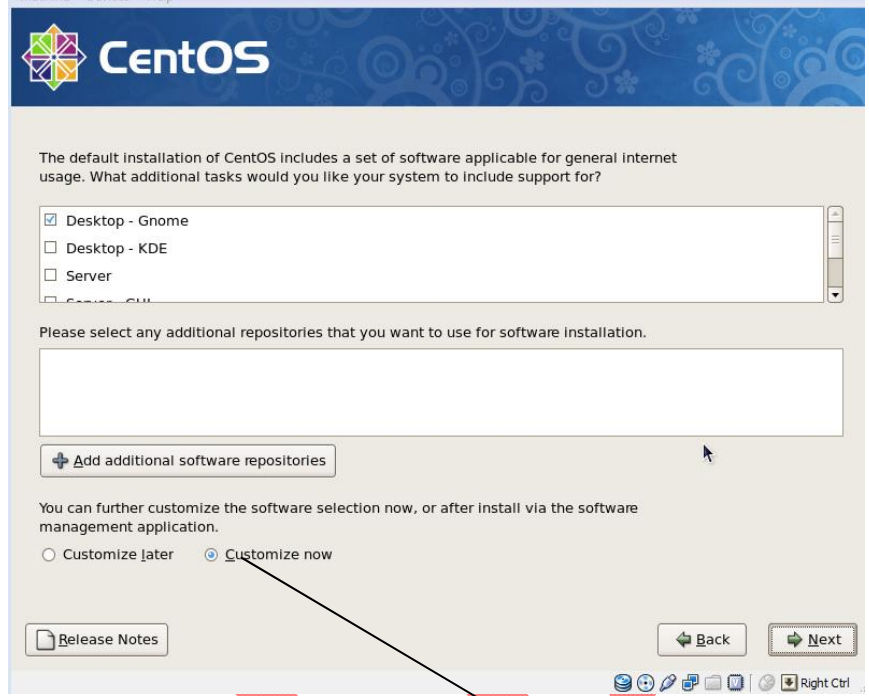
CentOS

The default installation of CentOS includes a set of software applicable for general internet usage. What additional tasks would you like your system to include support for?

☑ Desktop - Gnome
☐ Desktop - KDE
☐ Server
☐ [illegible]

Please select any additional repositories that you want to use for software installation.

Add additional software repositories

You can further customize the software selection now, or after install via the software management application.

Customize later
Customize now

Release Notes

Back

Next

Right Ctrl